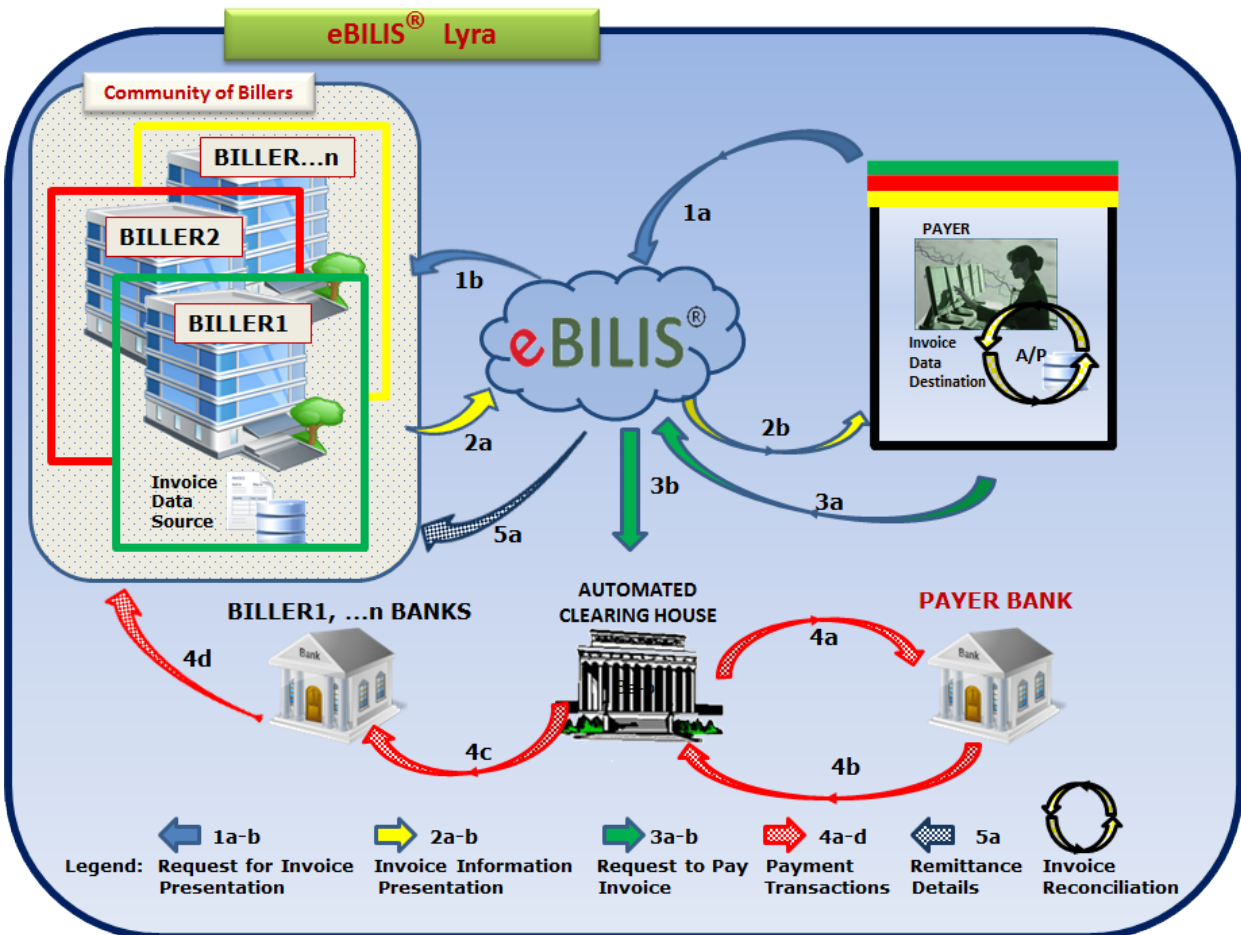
eBILIS® Lyra

Community of Billers

BILLER...n

BILLER2

BILLER1

Invoice Data Source

1a

1b

eBILIS®

PAYER

Invoice Data Destination

A/P

2a

2b

3b

3a

5a

AUTOMATED CLEARING HOUSE

BILLER1, ...n BANKS

PAYER BANK

Bank

Bank

4a

4b

4c

4d

Legend: 1a-b Request for Invoice Presentation

2a-b Invoice Information Presentation

3a-b Request to Pay Invoice

4a-d Payment Transactions

5a Remittance Details

Invoice Reconciliation